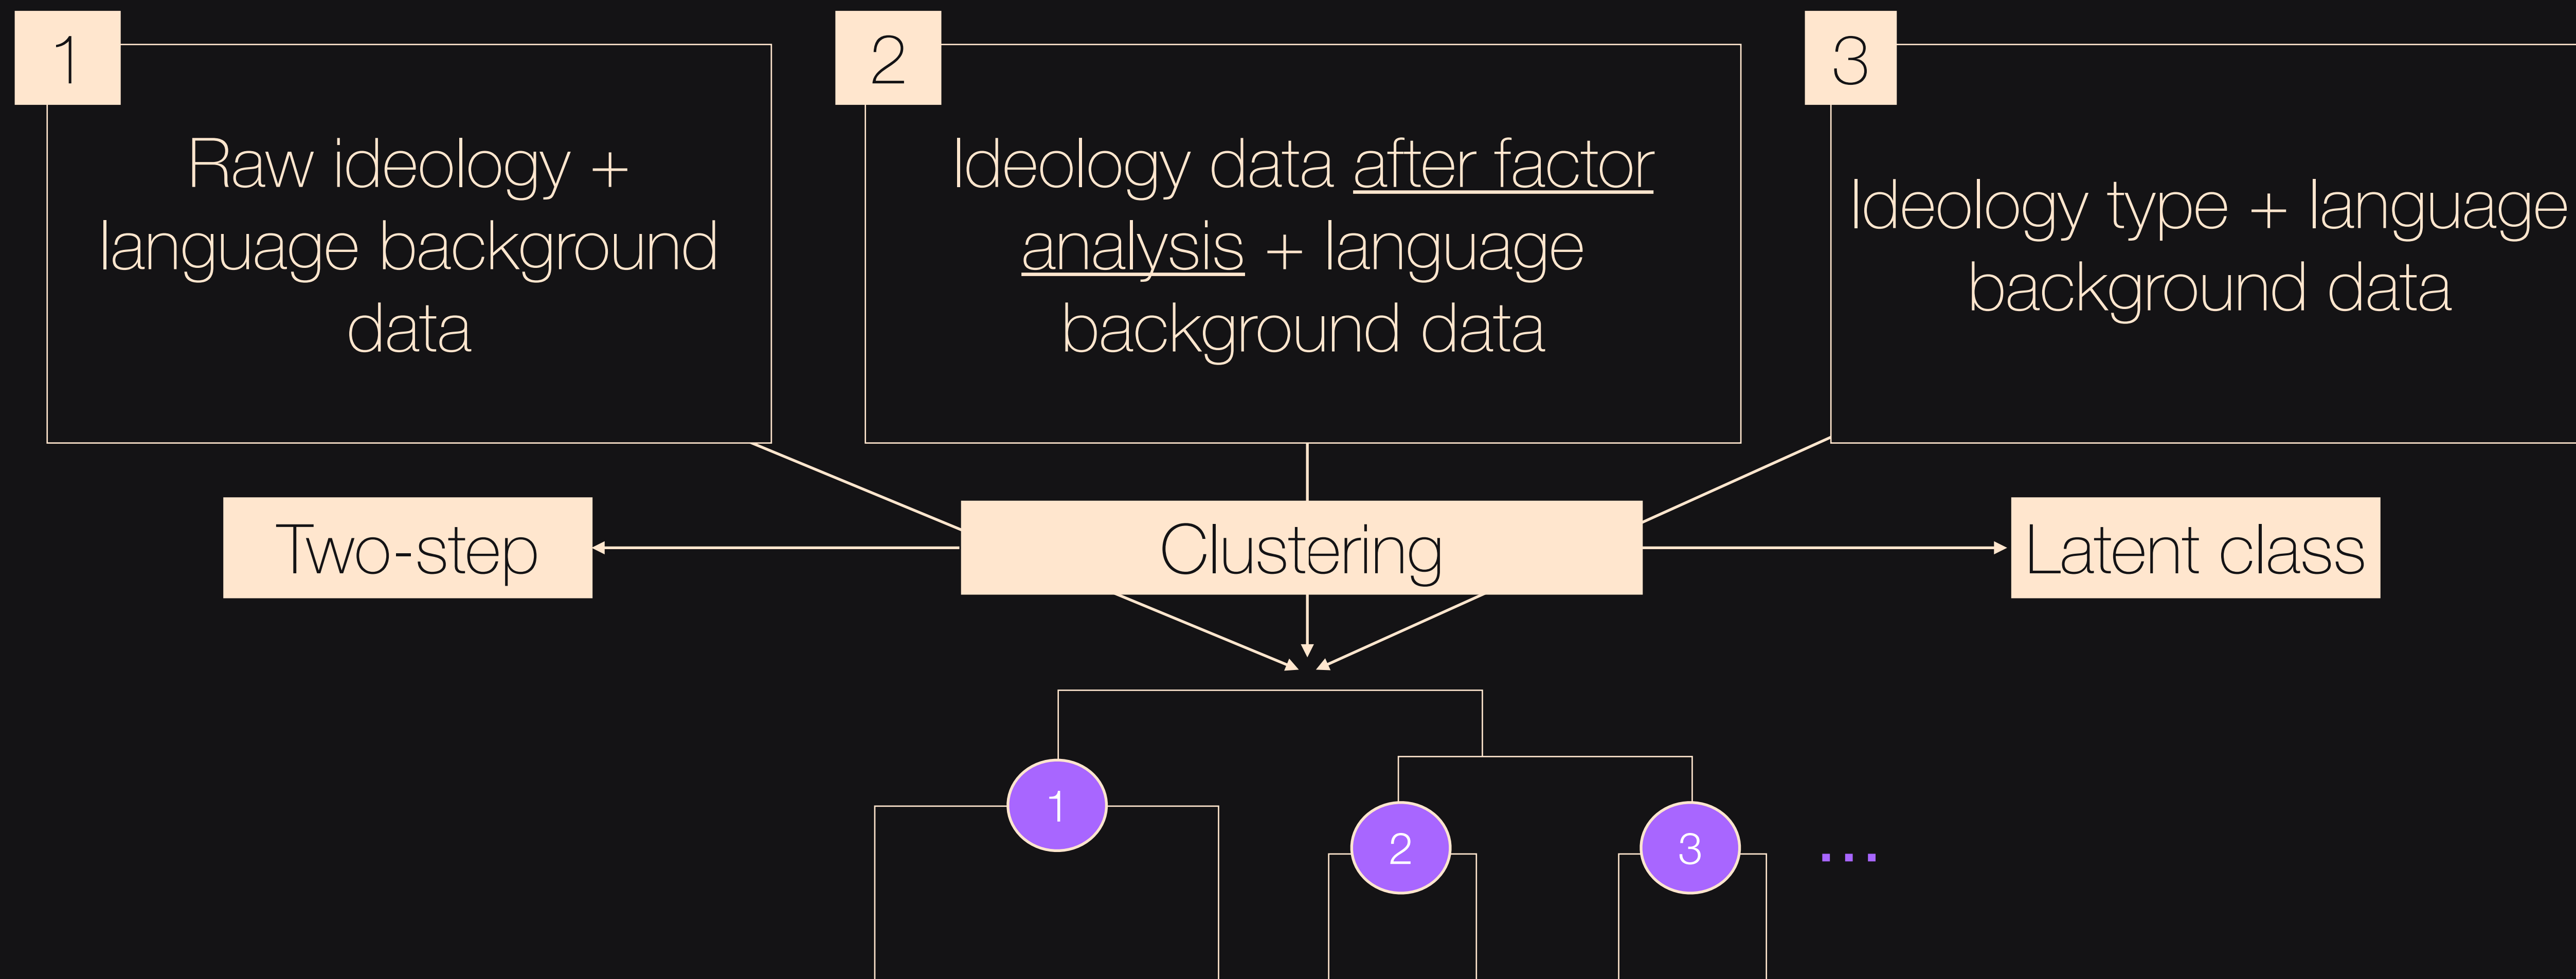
1

Raw ideology + language background data

2

Ideology data after factor analysis + language background data

3

Ideology type + language background data

Two-step

Clustering

Latent class

1

2

3

...